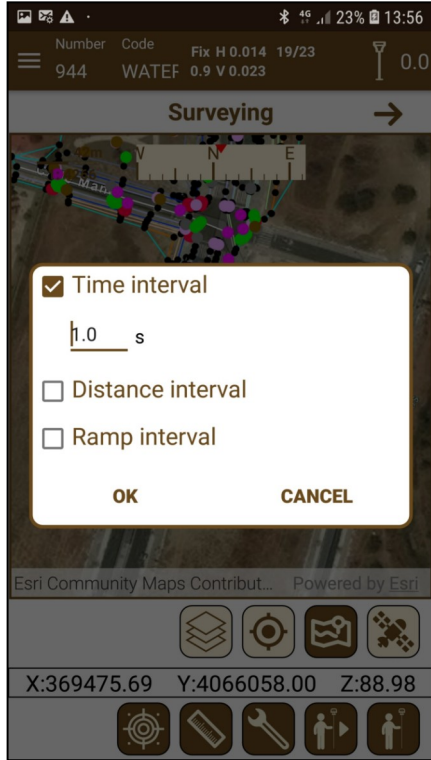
4G 23% 13:56

Number 944
Code WATEF
Fix H 0.014 19/23
0.9 V 0.023
0.0

Surveying

W N E

Time interval

1.0 s

Distance interval

Ramp interval

OK
CANCEL

Esri Community Maps Contribut... Powered by Esri

X:369475.69 Y:4066058.00 Z:88.98